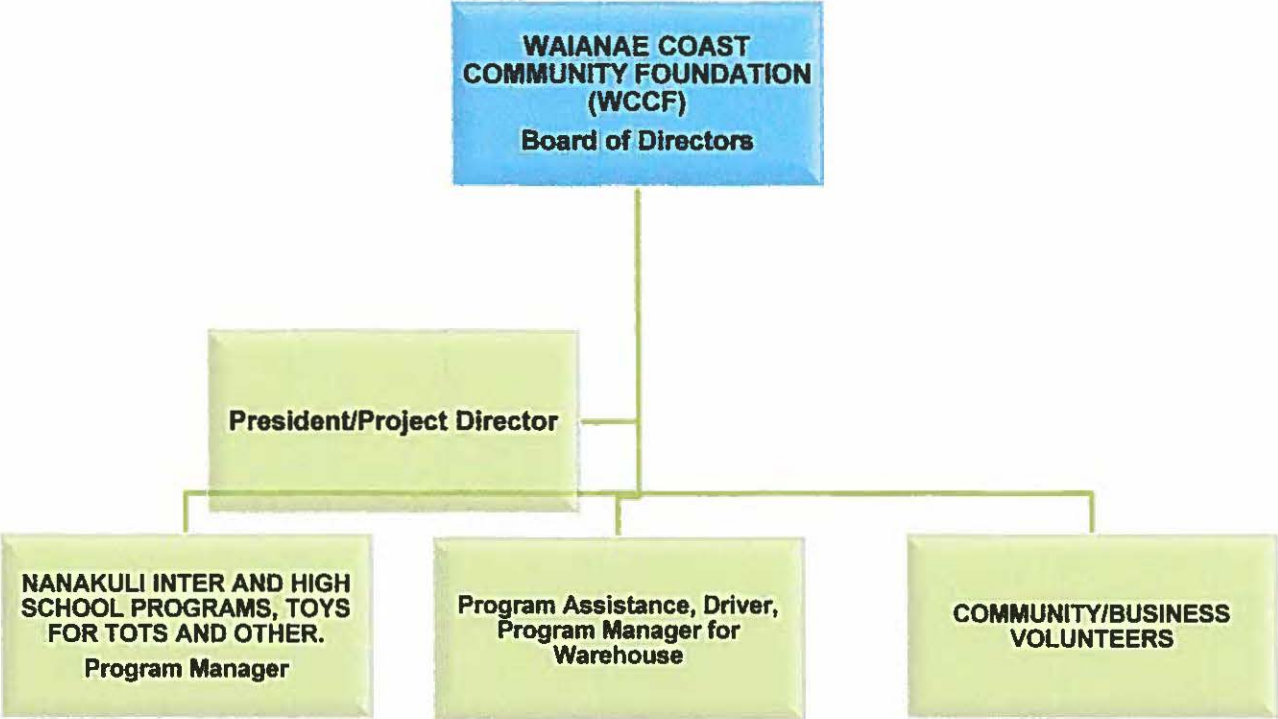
WAIANAE COAST COMMUNITY FOUNDATION (WCCF)
Board of Directors

President/Project Director

NANAKULI INTER AND HIGH SCHOOL PROGRAMS, TOYS FOR TOTS AND OTHER.
Program Manager

Program Assistance, Driver, Program Manager for Warehouse

COMMUNITY/BUSINESS VOLUNTEERS